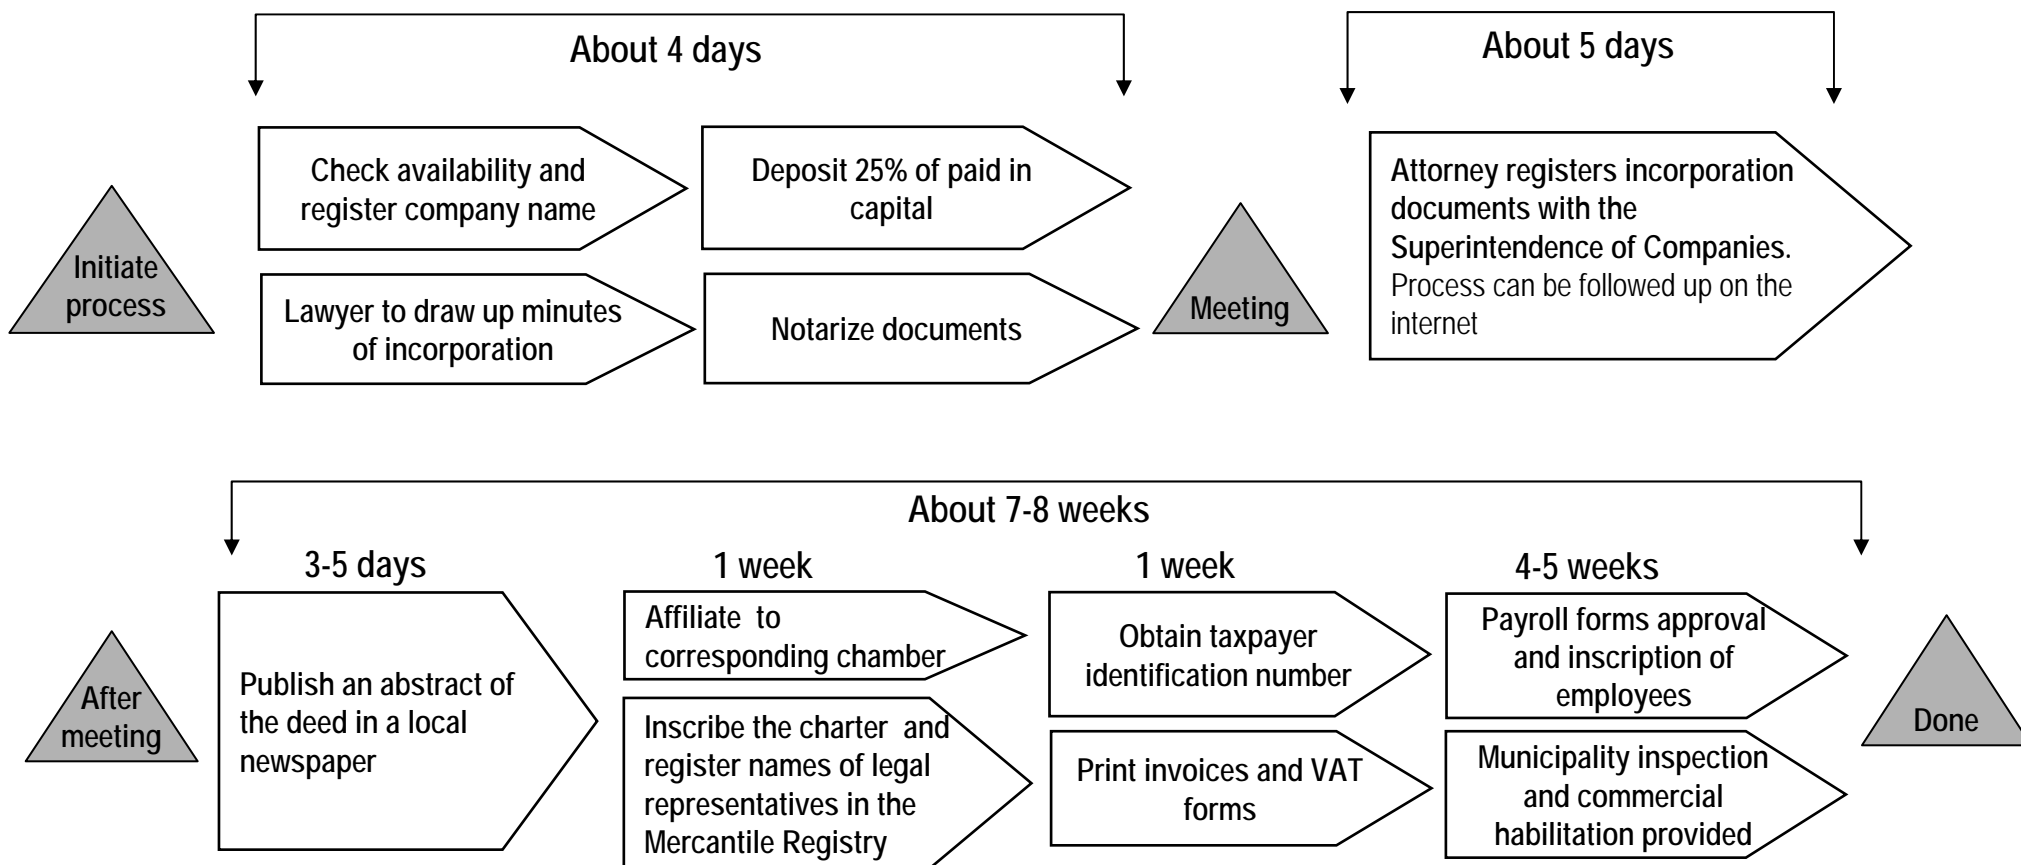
About 4 days

About 5 days

Initiate process

Check availability and register company name

Deposit 25% of paid in capital

Lawyer to draw up minutes of incorporation

Notarize documents

Meeting

Attorney registers incorporation documents with the Superintendence of Companies. Process can be followed up on the internet

About 7-8 weeks

3-5 days

1 week

1 week

4-5 weeks

After meeting

Publish an abstract of the deed in a local newspaper

Affiliate to corresponding chamber

Inscribe the charter and register names of legal representatives in the Mercantile Registry

Obtain taxpayer identification number

Print invoices and VAT forms

Payroll forms approval and inscription of employees

Municipality inspection and commercial habilitation provided

Done